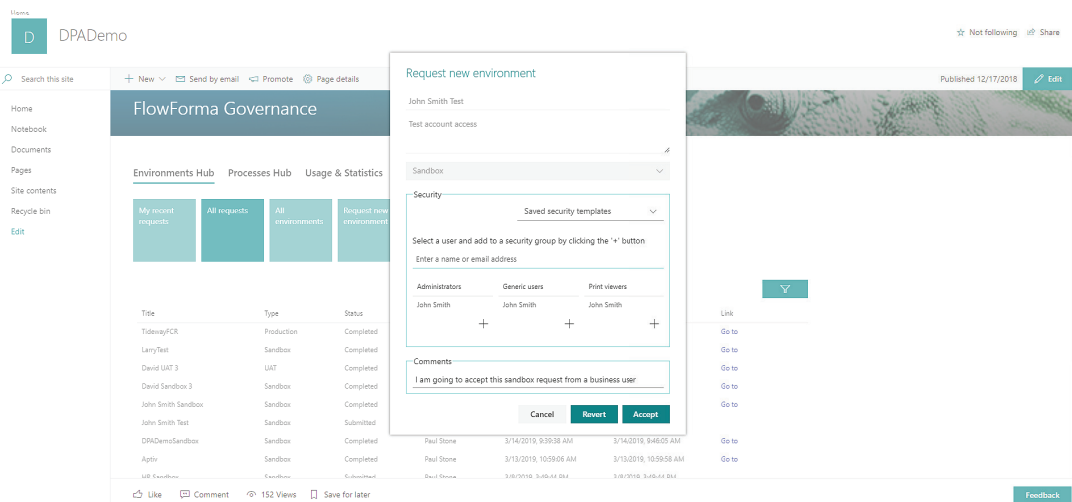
Home

D DPADemo

Not following Share

Search this site

New Send by email Promote Page details

Published 12/17/2018 Edit

Home
Notebook
Documents
Pages
Site contents
Recycle bin
Edit

FlowForma Governance

Environments Hub Processes Hub Usage & Statistics

My recent requests
All requests
All environments
Request new environment

| Title | Type | Status | | | | Link |
|---|---|---|---|---|---|---|
| TidewayFCR | Production | Completed | | | | Go to |
| LarryTest | Sandbox | Completed | | | | Go to |
| David UAT 3 | UAT | Completed | | | | Go to |
| David Sandbox 3 | Sandbox | Completed | | | | Go to |
| John Smith Sandbox | Sandbox | Completed | | | | Go to |
| John Smith Test | Sandbox | Submitted | | | | |
| DPADemoSandbox | Sandbox | Completed | Paul Stone | 3/14/2019, 9:39:38 AM | 3/14/2019, 9:46:05 AM | Go to |
| Aptiv | Sandbox | Completed | Paul Stone | 3/13/2019, 10:59:06 AM | 3/13/2019, 11:05:58 AM | Go to |
| HR Sandbox | Sandbox | Submitted | Paul Stone | 3/8/2019, 3:49:44 PM | 3/8/2019, 3:49:44 PM | |

Request new environment

John Smith Test

Test account access

Sandbox

Security

Saved security templates

Select a user and add to a security group by clicking the '+' button

Enter a name or email address

Administrators
John Smith

Generic users
John Smith

Print viewers
John Smith

Comments

I am going to accept this sandbox request from a business user

Cancel Revert Accept

Like Comment 152 Views Save for later

Feedback